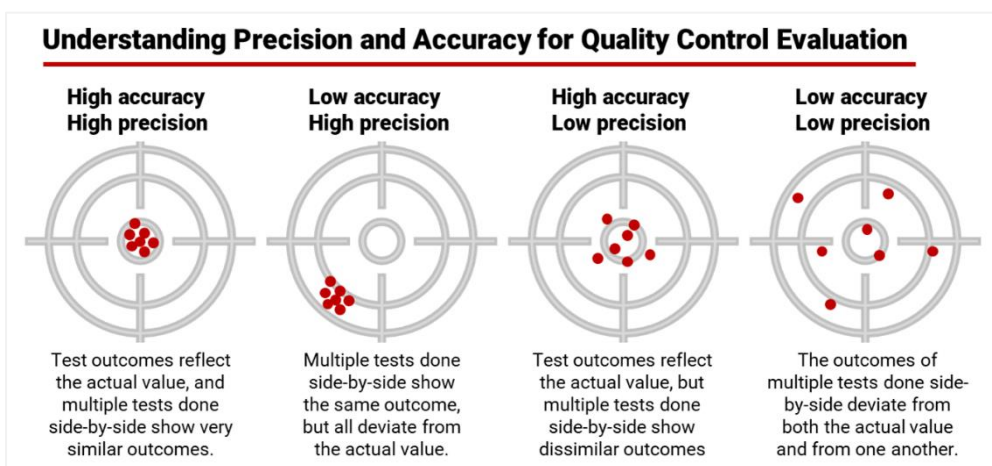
Understanding Precision and Accuracy for Quality Control Evaluation

High accuracy
High precision

Test outcomes reflect the actual value, and multiple tests done side-by-side show very similar outcomes.

Low accuracy
High precision

Multiple tests done side-by-side show the same outcome, but all deviate from the actual value.

High accuracy
Low precision

Test outcomes reflect the actual value, but multiple tests done side-by-side show dissimilar outcomes

Low accuracy
Low precision

The outcomes of multiple tests done side-by-side deviate from both the actual value and from one another.